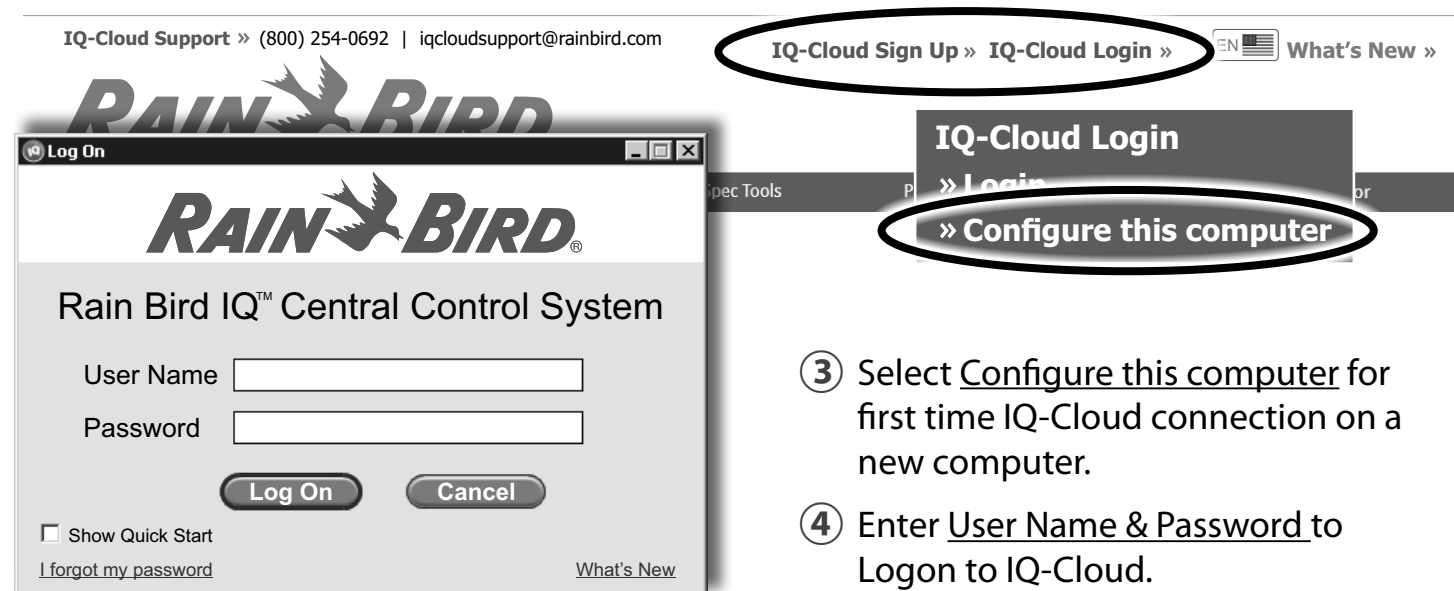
IQ-Cloud Support » (800) 254-0692 | iqcloudsupport@rainbird.com

IQ-Cloud Sign Up » IQ-Cloud Login »

EN What's New »

RAIN BIRD

Log On

RAIN BIRD®

Rain Bird IQ™ Central Control System

User Name

Password

Log On

Cancel

Show Quick Start

I forgot my password

What's New

Spec Tools

P

or

IQ-Cloud Login

» Login

» Configure this computer

③ Select Configure this computer for first time IQ-Cloud connection on a new computer.

④ Enter User Name & Password to Logon to IQ-Cloud.